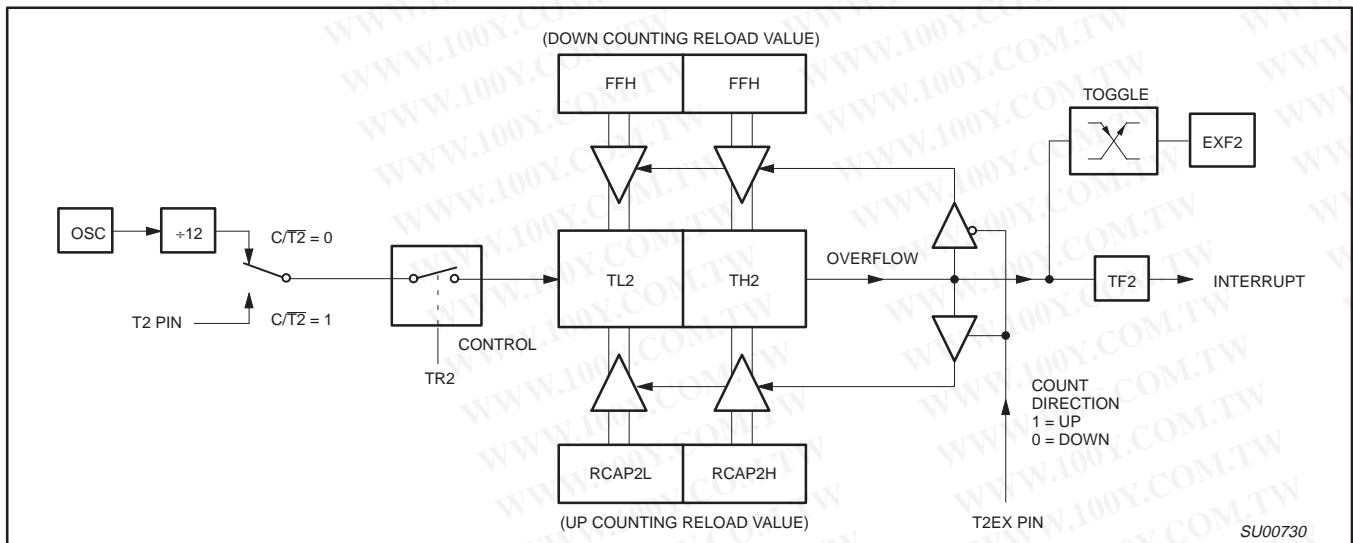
(DOWN COUNTING RELOAD VALUE)

FFH

FFH

TOGGLE

EXF2

OSC

÷12

$C/\overline{T2} = 0$

T2 PIN

$C/\overline{T2} = 1$

CONTROL

TR2

TL2

TH2

OVERFLOW

TF2

INTERRUPT

COUNT DIRECTION
1 = UP
0 = DOWN

RCAP2L

RCAP2H

(UP COUNTING RELOAD VALUE)

T2EX PIN

SU00730

WWW.100Y.COM.TW